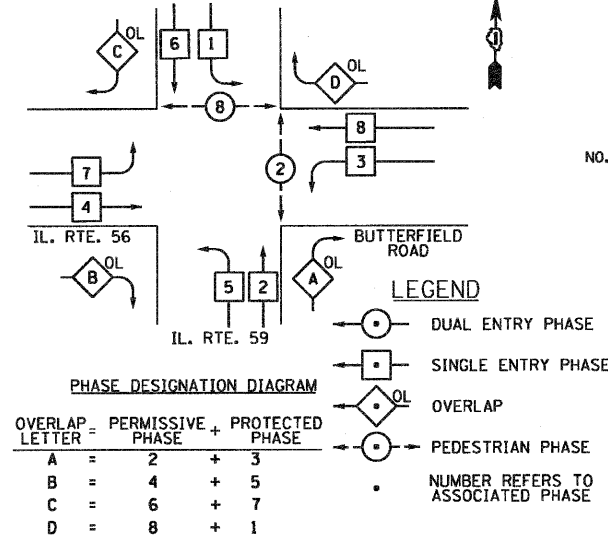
C OL
6
1
D OL
8
N
8
3
2
NO.
7
4
IL. RTE. 56
BUTTERFIELD ROAD
B OL
5
2
A OL
LEGEND
IL. RTE. 59
DUAL ENTRY PHASE
SINGLE ENTRY PHASE
PHASE DESIGNATION DIAGRAM
OL
OVERLAP

| OVERLAP LETTER | = | PERMISSIVE PHASE | + | PROTECTED PHASE |
|---|---|---|---|---|
| A | = | 2 | + | 3 |
| B | = | 4 | + | 5 |
| C | = | 6 | + | 7 |
| D | = | 8 | + | 1 |

PEDESTRIAN PHASE
NUMBER REFERS TO ASSOCIATED PHASE